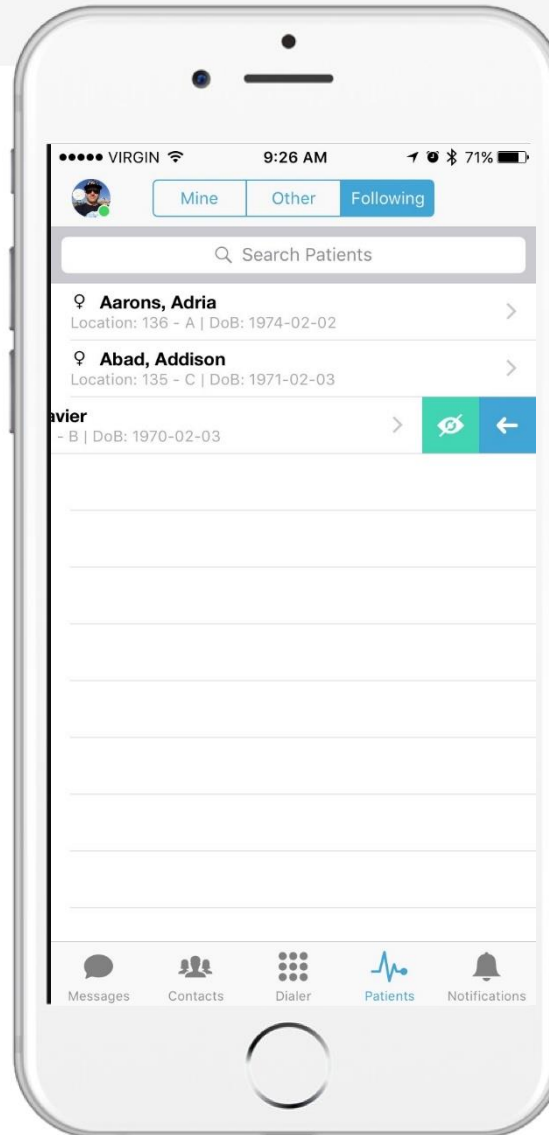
●●●●● VIRGIN 9:26 AM 71%

Mine Other Following

Search Patients

♀ Aarons, Adria
Location: 136 - A | DoB: 1974-02-02

♀ Abad, Addison
Location: 135 - C | DoB: 1971-02-03

avier
- B | DoB: 1970-02-03

Messages Contacts Dialer Patients Notifications